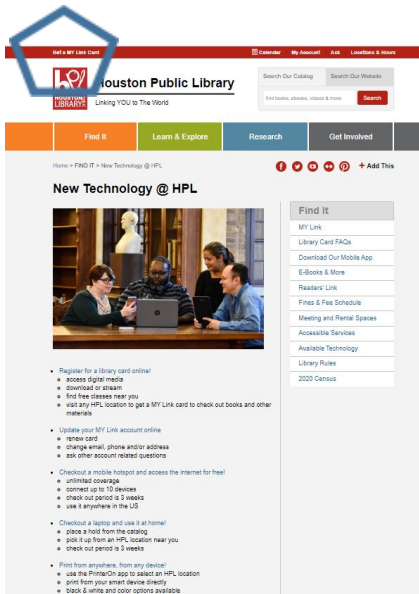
Get a MY Link Card | Calendar | My Account | Ask | Locations & Hours

HOUSTON PUBLIC LIBRARY

Houston Public Library
Linking YOU to The World

Search Our Catalog | Search Our Website
find books, ebooks, videos & more | Search

Find It | Learn & Explore | Research | Get Involved

Home > FIND IT > New Technology @ HPL

+ Add This

New Technology @ HPL

- Register for a library card online!
  - access digital media
  - download or stream
  - find free classes near you
  - visit any HPL location to get a MY Link card to check out books and other materials
- Update your MY Link account online
  - renew card
  - change email, phone and/or address
  - ask other account related questions
- Checkout a mobile hotspot and access the internet for free!
  - unlimited coverage
  - connect up to 10 devices
  - check out period is 3 weeks
  - use it anywhere in the US
- Checkout a laptop and use it at home!
  - place a hold from the catalog
  - pick it up from an HPL location near you
  - check out period is 3 weeks
- Print from anywhere, from any device!
  - use the PrinterOn app to select an HPL location
  - print from your smart device directly
  - black & white and color options available

Find It
MY Link
Library Card FAQs
Download Our Mobile App
E-Books & More
Readers' Link
Fines & Fee Schedule
Meeting and Rental Spaces
Accessible Services
Available Technology
Library Rules
2020 Census